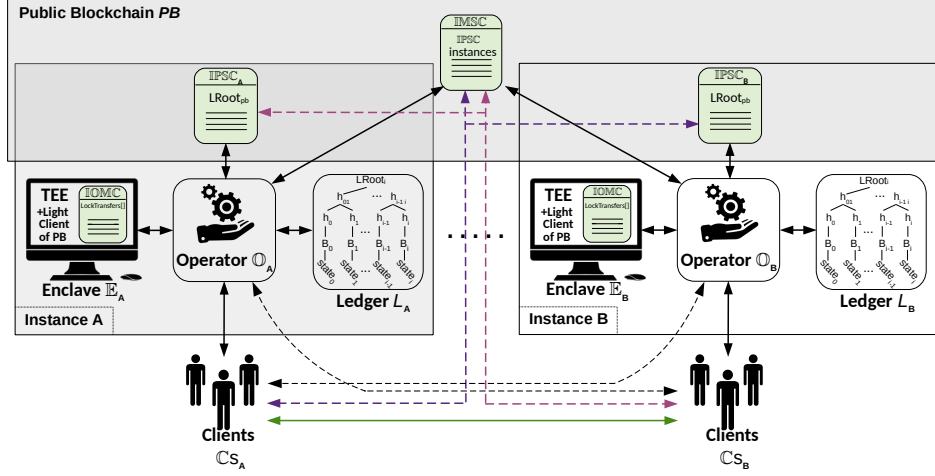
Public Blockchain *PB*

IMSC
IPSC instances

$\mathbb{IPSC}_A$
$LRoot_{pb}$

$\mathbb{IPSC}_B$
$LRoot_{pb}$

TEE
+Light Client of PB

IOMC
LockTransfers[]

Operator $\mathbb{O}_A$

$LRoot_i$
$h_{01}$ ... $h_{i-1\,i}$
$h_0$ $h_1$ ... $h_{i-1}$ $h_i$
$B_0$ $B_1$ ... $B_{i-1}$ $B_i$
$state_0$ $state_1$ ... $state_{i-1}$ $state_i$

Enclave $\mathbb{E}_A$

Ledger $L_A$

Instance A

. . . . .

TEE
+Light Client of PB

IOMC
LockTransfers[]

Operator $\mathbb{O}_B$

$LRoot_i$
$h_{01}$ ... $h_{i-1\,i}$
$h_0$ $h_1$ ... $h_{i-1}$ $h_i$
$B_0$ $B_1$ ... $B_{i-1}$ $B_i$
$state_0$ $state_1$ ... $state_{i-1}$ $state_i$

Enclave $\mathbb{E}_B$

Ledger $L_B$

Instance B

Clients
$\mathbb{C}s_A$

Clients
$\mathbb{C}s_B$